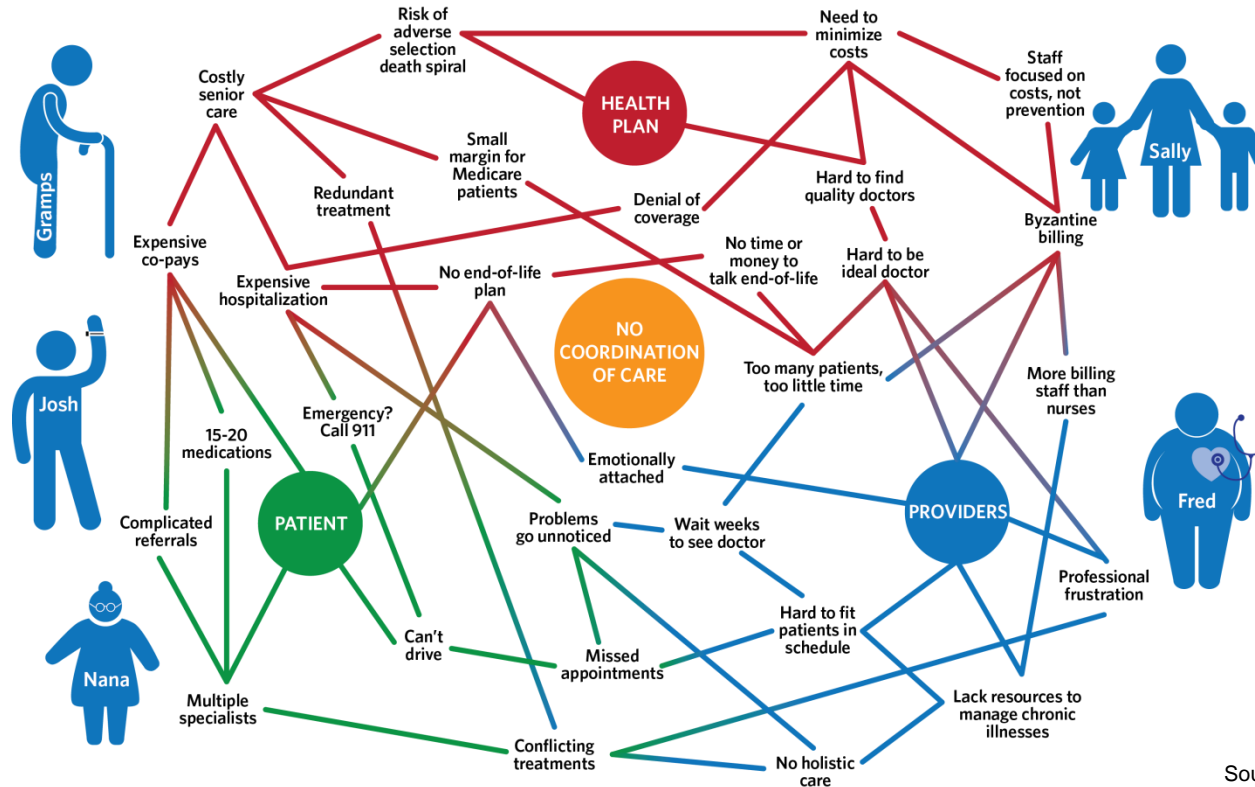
Gramps

Josh

Nana

Sally

Fred

Risk of adverse selection death spiral

Need to minimize costs

Staff focused on costs, not prevention

Costly senior care

HEALTH PLAN

Small margin for Medicare patients

Redundant treatment

Denial of coverage

Hard to find quality doctors

Byzantine billing

Expensive co-pays

Expensive hospitalization

No end-of-life plan

No time or money to talk end-of-life

Hard to be ideal doctor

NO COORDINATION OF CARE

Too many patients, too little time

More billing staff than nurses

Emergency? Call 911

15-20 medications

Emotionally attached

PATIENT

PROVIDERS

Complicated referrals

Problems go unnoticed

Wait weeks to see doctor

Professional frustration

Hard to fit patients in schedule

Can't drive

Missed appointments

Lack resources to manage chronic illnesses

Multiple specialists

Conflicting treatments

No holistic care

Sou